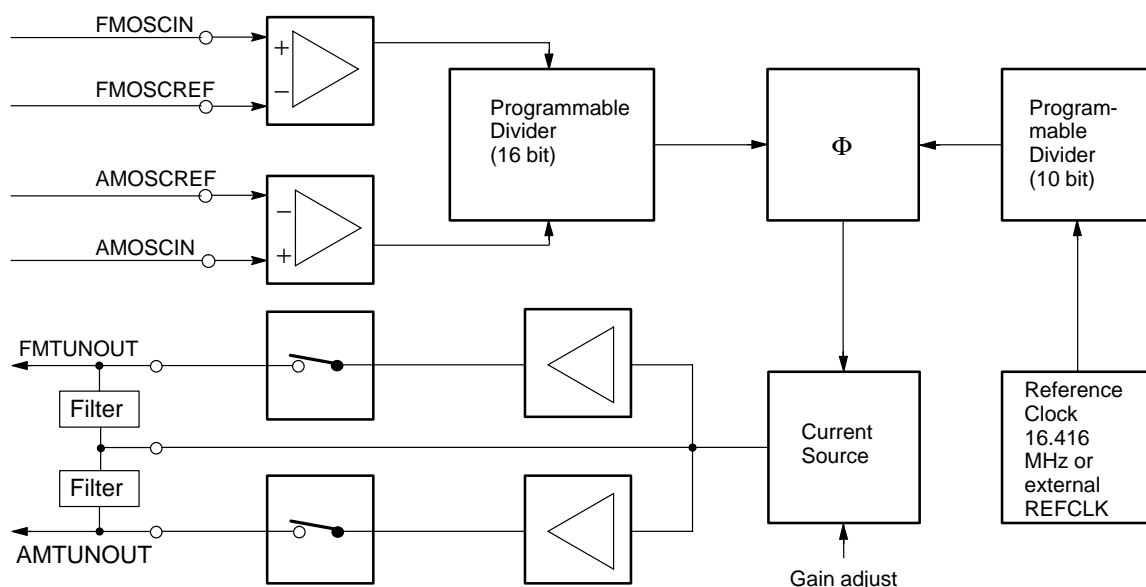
FMOSCIN

FMOSCREF

+

−

AMOSCREF

AMOSCIN

−

+

Programmable Divider (16 bit)

$\Phi$

Programmable Divider (10 bit)

FMTUNOUT

Filter

Filter

AMTUNOUT

Current Source

Reference Clock 16.416 MHz or external REFCLK

Gain adjust